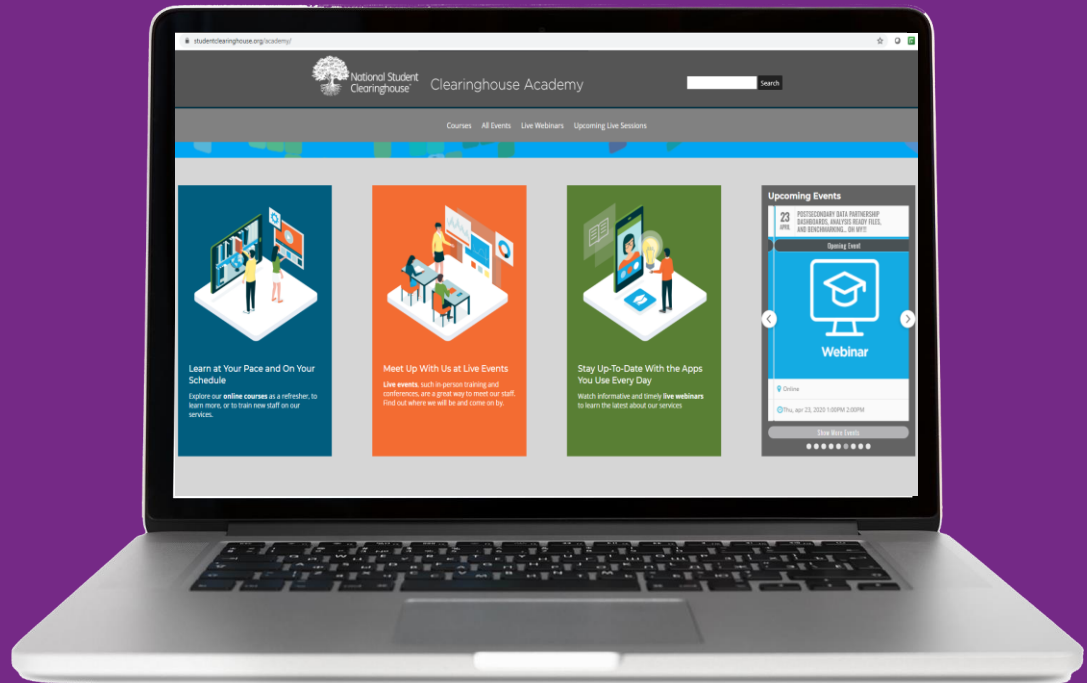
studentclearinghouse.org/academy/

National Student Clearinghouse

Clearinghouse Academy

Search

Courses All Events Live Webinars Upcoming Live Sessions

Learn at Your Pace and On Your Schedule

Explore our **online courses** as a refresher, to learn more, or to train new staff on our services.

Meet Up With Us at Live Events

**Live events**, such in-person training and conferences, are a great way to meet our staff. Find out where we will be and come on by.

Stay Up-To-Date With the Apps You Use Every Day

Watch informative and timely **live webinars** to learn the latest about our services

Upcoming Events

23 APR

POSTSECONDARY DATA PARTNERSHIP DASHBOARDS, ANALYSIS READY FILES, AND BENCHMARKING... OH MY!!

Opening Event

Webinar

Online

Thu, apr 23, 2020 1:00PM 2:00PM

Show More Events